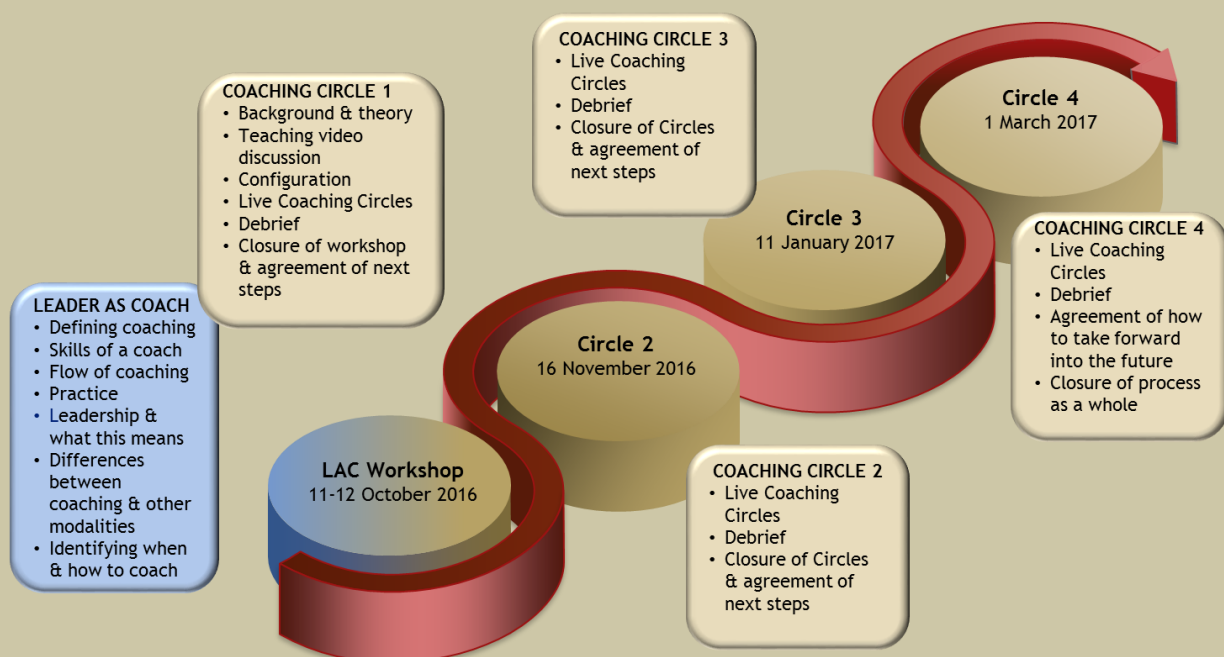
LEADER AS COACH
- Defining coaching
- Skills of a coach
- Flow of coaching
- Practice
- Leadership & what this means
- Differences between coaching & other modalities
- Identifying when & how to coach

COACHING CIRCLE 1
- Background & theory
- Teaching video discussion
- Configuration
- Live Coaching Circles
- Debrief
- Closure of workshop & agreement of next steps

LAC Workshop
11-12 October 2016

Circle 2
16 November 2016

COACHING CIRCLE 2
- Live Coaching Circles
- Debrief
- Closure of Circles & agreement of next steps

COACHING CIRCLE 3
- Live Coaching Circles
- Debrief
- Closure of Circles & agreement of next steps

Circle 3
11 January 2017

Circle 4
1 March 2017

COACHING CIRCLE 4
- Live Coaching Circles
- Debrief
- Agreement of how to take forward into the future
- Closure of process as a whole